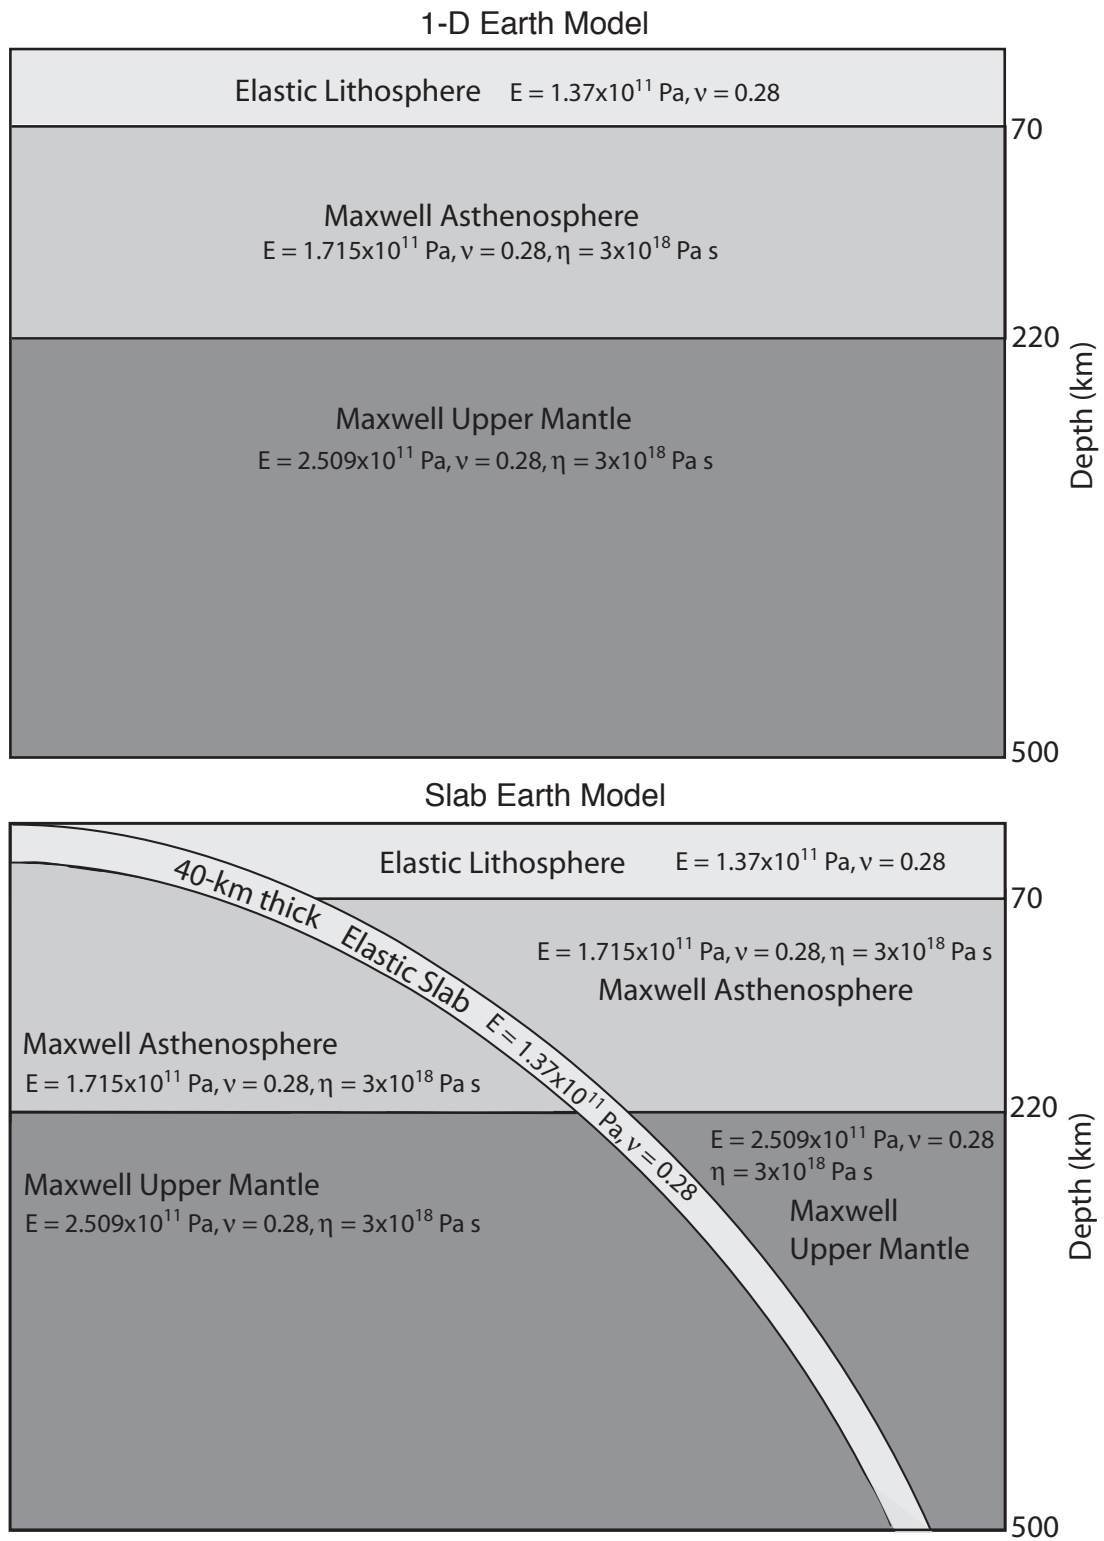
1-D Earth Model

Elastic Lithosphere $E = 1.37x10^{11}$ Pa, $\nu = 0.28$

70

Maxwell Asthenosphere
$E = 1.715x10^{11}$ Pa, $\nu = 0.28$, $\eta = 3x10^{18}$ Pa s

220

Maxwell Upper Mantle
$E = 2.509x10^{11}$ Pa, $\nu = 0.28$, $\eta = 3x10^{18}$ Pa s

Depth (km)

500

Slab Earth Model

Elastic Lithosphere $E = 1.37x10^{11}$ Pa, $\nu = 0.28$

70

40-km thick Elastic Slab $E = 1.37x10^{11}$ Pa, $\nu = 0.28$

$E = 1.715x10^{11}$ Pa, $\nu = 0.28$, $\eta = 3x10^{18}$ Pa s
Maxwell Asthenosphere

Maxwell Asthenosphere
$E = 1.715x10^{11}$ Pa, $\nu = 0.28$, $\eta = 3x10^{18}$ Pa s

220

$E = 2.509x10^{11}$ Pa, $\nu = 0.28$
$\eta = 3x10^{18}$ Pa s
Maxwell Upper Mantle

Maxwell Upper Mantle
$E = 2.509x10^{11}$ Pa, $\nu = 0.28$, $\eta = 3x10^{18}$ Pa s

Depth (km)

500